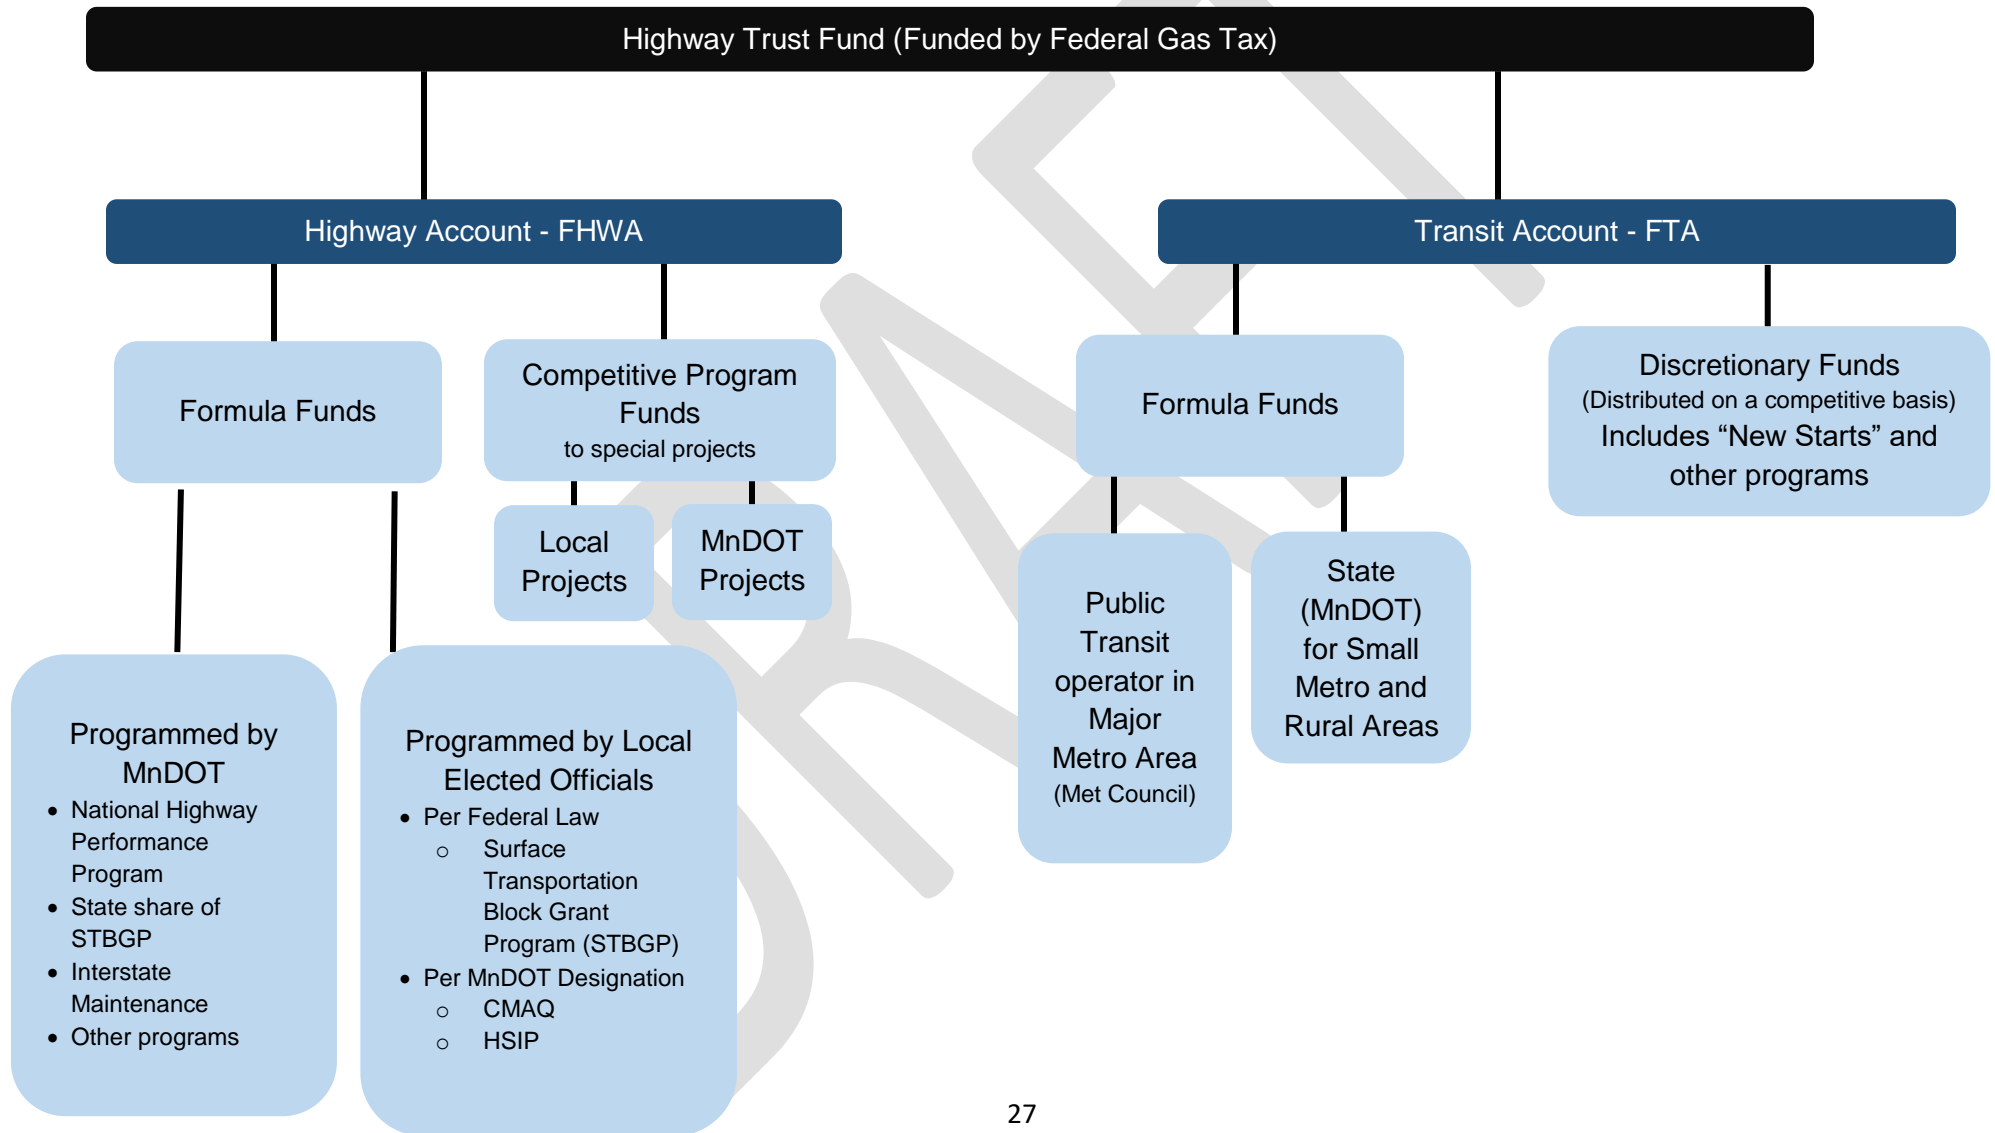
Highway Trust Fund (Funded by Federal Gas Tax)

Highway Account - FHWA

Transit Account - FTA

Formula Funds

Competitive Program Funds
to special projects

Formula Funds

Discretionary Funds
(Distributed on a competitive basis)
Includes “New Starts” and other programs

Local Projects

MnDOT Projects

Public Transit operator in Major Metro Area
(Met Council)

State (MnDOT) for Small Metro and Rural Areas

Programmed by MnDOT
- National Highway Performance Program
- State share of STBGP
- Interstate Maintenance
- Other programs

Programmed by Local Elected Officials
- Per Federal Law
  - Surface Transportation Block Grant Program (STBGP)
- Per MnDOT Designation
  - CMAQ
  - HSIP

DRAFT

27